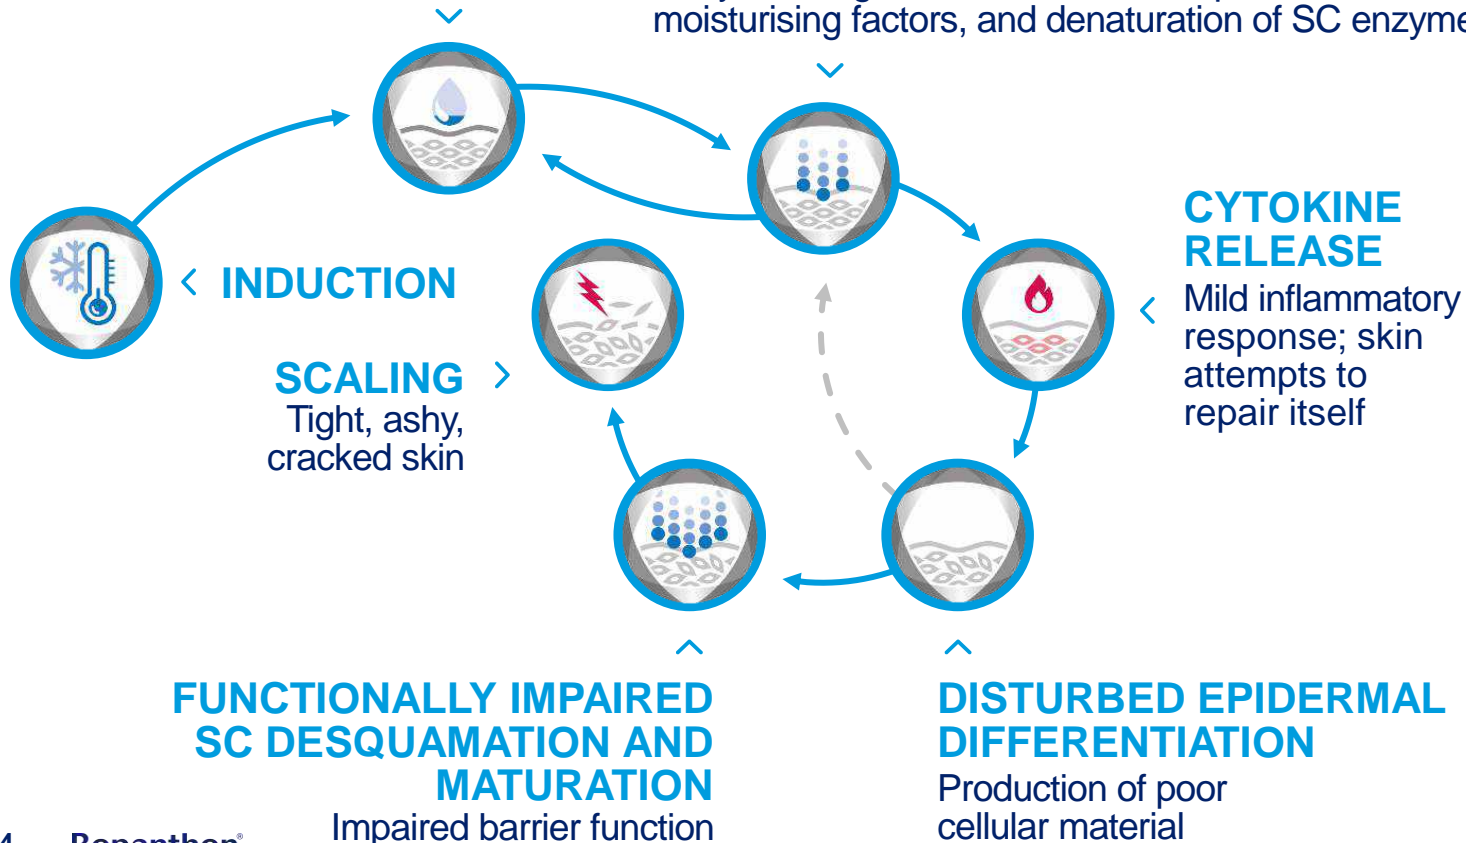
moisturising factors, and denaturation of SC enzyme

INDUCTION

CYTOKINE RELEASE
Mild inflammatory response; skin attempts to repair itself

SCALING
Tight, ashy, cracked skin

FUNCTIONALLY IMPAIRED SC DESQUAMATION AND MATURATION
Impaired barrier function

DISTURBED EPIDERMAL DIFFERENTIATION
Production of poor cellular material

4 Bepanthen®